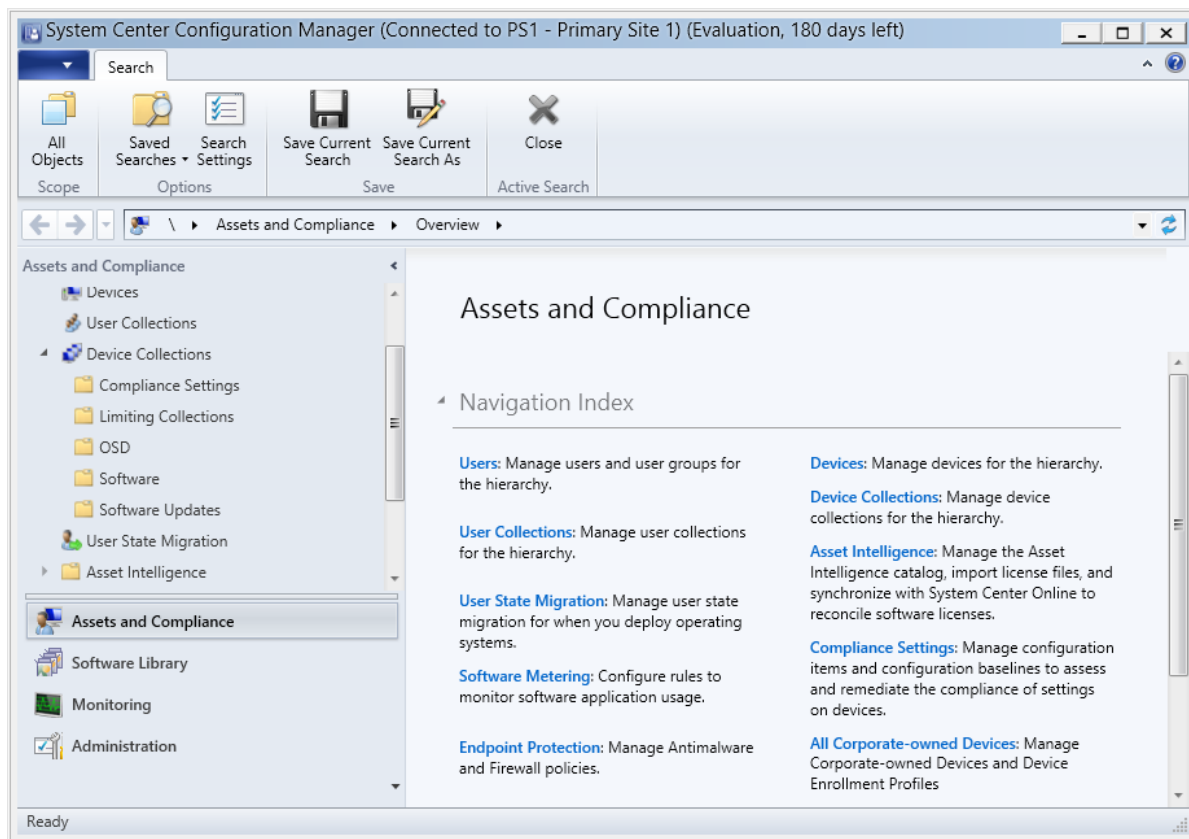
System Center Configuration Manager (Connected to PS1 - Primary Site 1) (Evaluation, 180 days left)

Search

All Objects
Scope

Saved Searches
Search Settings
Options

Save Current Search
Save Current Search As
Save

Close
Active Search

\ Assets and Compliance Overview

Assets and Compliance

Devices
User Collections
Device Collections
Compliance Settings
Limiting Collections
OSD
Software
Software Updates
User State Migration
Asset Intelligence

Assets and Compliance
Software Library
Monitoring
Administration

Assets and Compliance

Navigation Index

Users: Manage users and user groups for the hierarchy.

User Collections: Manage user collections for the hierarchy.

User State Migration: Manage user state migration for when you deploy operating systems.

Software Metering: Configure rules to monitor software application usage.

Endpoint Protection: Manage Antimalware and Firewall policies.

Devices: Manage devices for the hierarchy.

Device Collections: Manage device collections for the hierarchy.

Asset Intelligence: Manage the Asset Intelligence catalog, import license files, and synchronize with System Center Online to reconcile software licenses.

Compliance Settings: Manage configuration items and configuration baselines to assess and remediate the compliance of settings on devices.

All Corporate-owned Devices: Manage Corporate-owned Devices and Device Enrollment Profiles

Ready